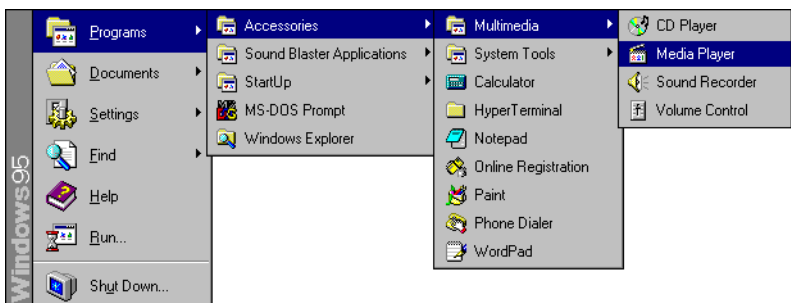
Windows95

Programs
Documents
Settings
Find
Help
Run...
Shut Down...

Accessories
Sound Blaster Applications
StartUp
MS-DOS Prompt
Windows Explorer

Multimedia
System Tools
Calculator
HyperTerminal
Notepad
Online Registration
Paint
Phone Dialer
WordPad

CD Player
Media Player
Sound Recorder
Volume Control